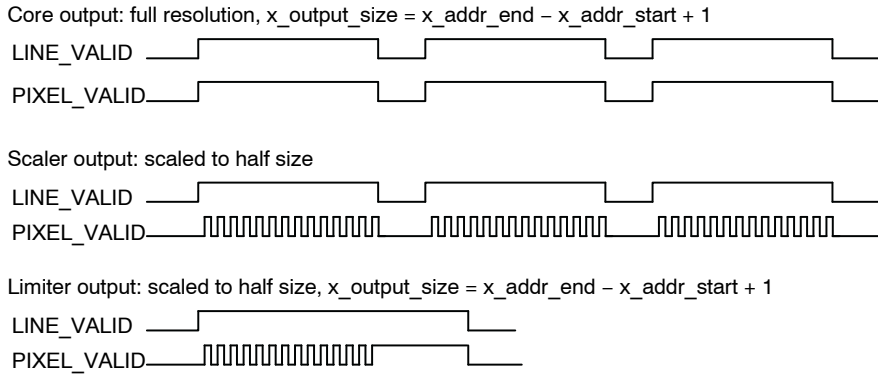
Core output: full resolution, x_output_size = x_addr_end − x_addr_start + 1

LINE_VALID

PIXEL_VALID

Scaler output: scaled to half size

LINE_VALID

PIXEL_VALID

Limiter output: scaled to half size, x_output_size = x_addr_end − x_addr_start + 1

LINE_VALID

PIXEL_VALID